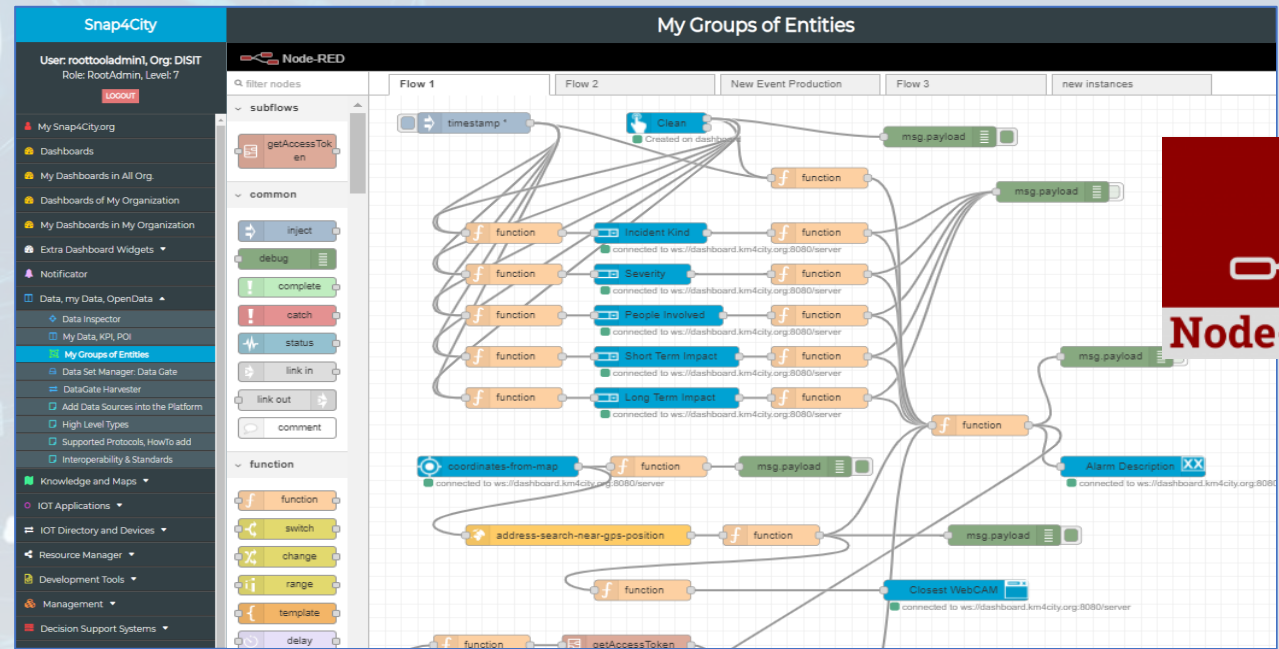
Snap4City

User: roottooladmin1, Org: DISIT
Role: RootAdmin, Level: 7

LOGOUT

My Snap4City.org
Dashboards
My Dashboards in All Org.
Dashboards of My Organization
My Dashboards in My Organization
Extra Dashboard Widgets
Notificator
Data, my Data, OpenData
Data Inspector
My Data, KPI, POI
My Groups of Entities
Data Set Manager: Data Gate
DataGate Harvester
Add Data Sources into the Platform
High Level Types
Supported Protocols, HowTo add
Interoperability & Standards
Knowledge and Maps
IOT Applications
IOT Directory and Devices
Resource Manager
Development Tools
Management
Decision Support Systems

My Groups of Entities

Node-RED

filter nodes

subflows
getAccessToken

common
inject
debug
complete
catch
status
link in
link out
comment

function
function
switch
change
range
template
delay

Flow 1
Flow 2
New Event Production
Flow 3
new instances

timestamp *
Clean
Created on dashboard
msg.payload
function
msg.payload
function
Incident Kind
connected to ws://dashboard.km4city.org:8080/server
function
function
Severity
connected to ws://dashboard.km4city.org:8080/server
function
function
People Involved
connected to ws://dashboard.km4city.org:8080/server
function
function
Short Term Impact
connected to ws://dashboard.km4city.org:8080/server
function
function
Long Term Impact
connected to ws://dashboard.km4city.org:8080/server
function
msg.payload
function
coordinates-from-map
connected to ws://dashboard.km4city.org:8080/server
function
msg.payload
Alarm Description
connected to ws://dashboard.km4city.org:8080/server
address-search-near-gps-position
function
msg.payload
function
Closest WebCAM
connected to ws://dashboard.km4city.org:8080/server
function
getAccessToken

Node